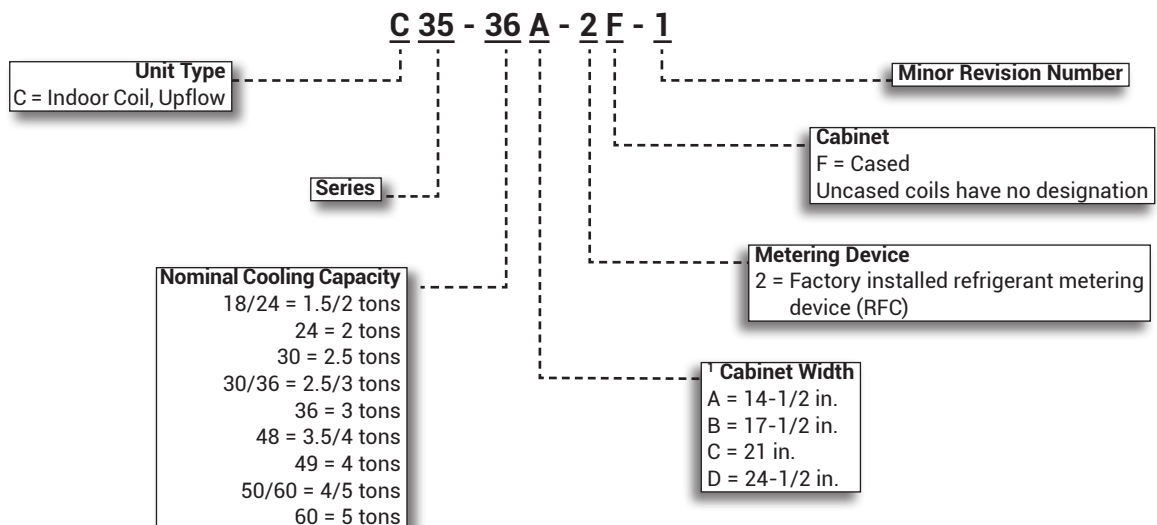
C 35 - 36 A - 2 F - 1

Unit Type
C = Indoor Coil, Upflow

Minor Revision Number

Cabinet
F = Cased
Uncased coils have no designation

Series

Metering Device
2 = Factory installed refrigerant metering device (RFC)

Nominal Cooling Capacity
18/24 = 1.5/2 tons
24 = 2 tons
30 = 2.5 tons
30/36 = 2.5/3 tons
36 = 3 tons
48 = 3.5/4 tons
49 = 4 tons
50/60 = 4/5 tons
60 = 5 tons

$^1$ Cabinet Width
A = 14-1/2 in.
B = 17-1/2 in.
C = 21 in.
D = 24-1/2 in.